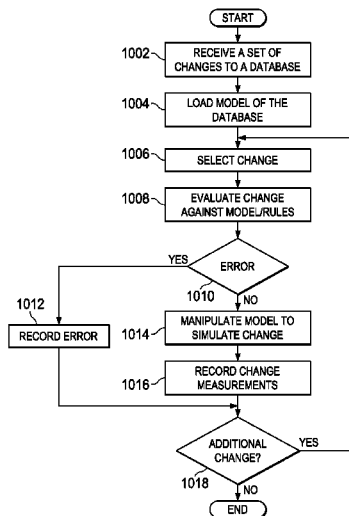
START

1002 RECEIVE A SET OF CHANGES TO A DATABASE

1004 LOAD MODEL OF THE DATABASE

1006 SELECT CHANGE

1008 EVALUATE CHANGE AGAINST MODEL/RULES

ERROR

YES

1010 NO

1012 RECORD ERROR

1014 MANIPULATE MODEL TO SIMULATE CHANGE

1016 RECORD CHANGE MEASUREMENTS

ADDITIONAL CHANGE?

YES

1018 NO

END